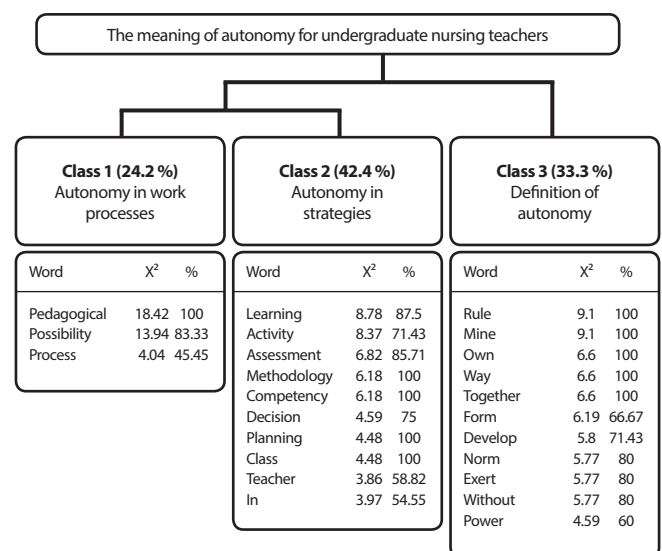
The meaning of autonomy for undergraduate nursing teachers

**Class 1 (24.2 %)**
Autonomy in work processes

| Word | $X^2$ | % |
|---|---|---|
| Pedagogical | 18.42 | 100 |
| Possibility | 13.94 | 83.33 |
| Process | 4.04 | 45.45 |

**Class 2 (42.4 %)**
Autonomy in strategies

| Word | $X^2$ | % |
|---|---|---|
| Learning | 8.78 | 87.5 |
| Activity | 8.37 | 71.43 |
| Assessment | 6.82 | 85.71 |
| Methodology | 6.18 | 100 |
| Competency | 6.18 | 100 |
| Decision | 4.59 | 75 |
| Planning | 4.48 | 100 |
| Class | 4.48 | 100 |
| Teacher | 3.86 | 58.82 |
| In | 3.97 | 54.55 |

**Class 3 (33.3 %)**
Definition of autonomy

| Word | $X^2$ | % |
|---|---|---|
| Rule | 9.1 | 100 |
| Mine | 9.1 | 100 |
| Own | 6.6 | 100 |
| Way | 6.6 | 100 |
| Together | 6.6 | 100 |
| Form | 6.19 | 66.67 |
| Develop | 5.8 | 71.43 |
| Norm | 5.77 | 80 |
| Exert | 5.77 | 80 |
| Without | 5.77 | 80 |
| Power | 4.59 | 60 |